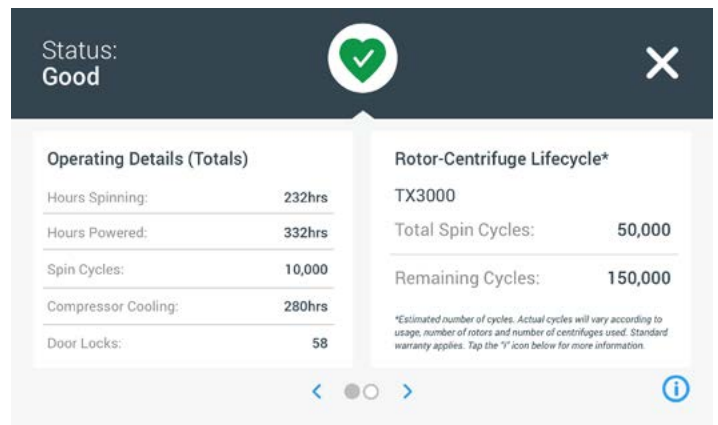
Status:
Good

Operating Details (Totals)

| | |
|---|---|
| Hours Spinning: | 232hrs |
| Hours Powered: | 332hrs |
| Spin Cycles: | 10,000 |
| Compressor Cooling: | 280hrs |
| Door Locks: | 58 |

Rotor-Centrifuge Lifecycle*

TX3000

| | |
|---|---|
| Total Spin Cycles: | 50,000 |
| Remaining Cycles: | 150,000 |

*Estimated number of cycles. Actual cycles will vary according to usage, number of rotors and number of centrifuges used. Standard warranty applies. Tap the "i" icon below for more information.